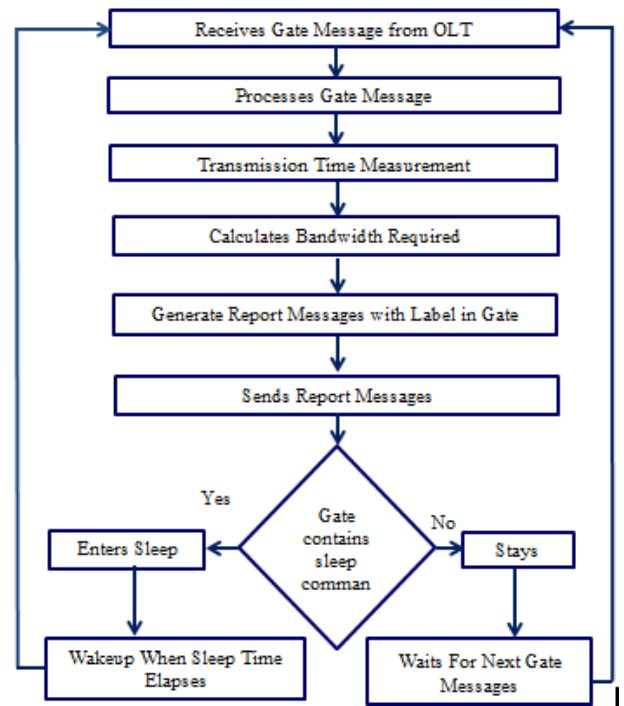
Receives Gate Message from OLT

Processes Gate Message

Transmission Time Measurement

Calculates Bandwidth Required

Generate Report Messages with Label in Gate

Sends Report Messages

Yes

Gate contains sleep comman

No

Enters Sleep

Stays

Wakeup When Sleep Time Elapses

Waits For Next Gate Messages